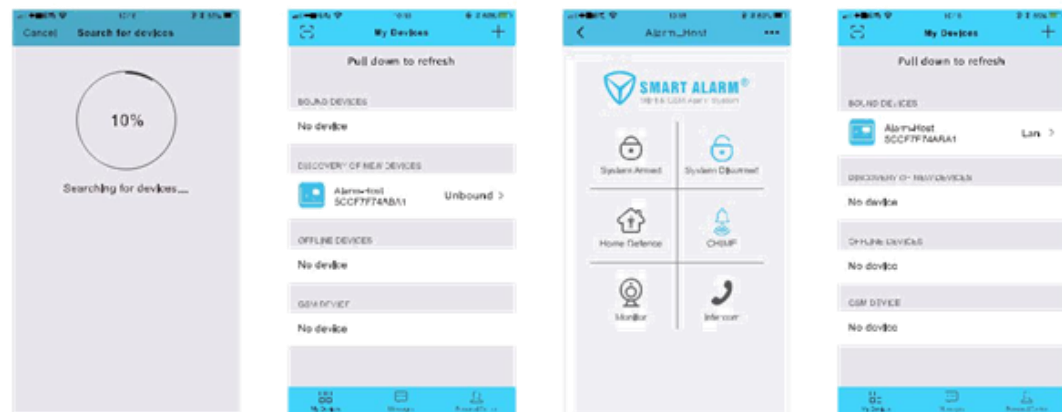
Cancel Search for devices

10%

Searching for devices....

My Devices +

Pull down to refresh

BOUND DEVICES

No device

DISCOVERY OF NEW DEVICES

Alarm-Host
5CCF7F74ABA1

Unbound >

OFFLINE DEVICES

No device

GSM DEVICE

No device

My Devices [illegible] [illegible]

Alarm_Host •••

SMART ALARM®
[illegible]

System Armed

System Disarmed

Home Defence

CHIMP

Monitor

Intercom

My Devices +

Pull down to refresh

BOUND DEVICES

Alarm-Host
5CCF7F74ARA1

Lan >

DISCOVERY OF NEW DEVICES

No device

OFFLINE DEVICES

No device

GSM DEVICE

No device

My Devices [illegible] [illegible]